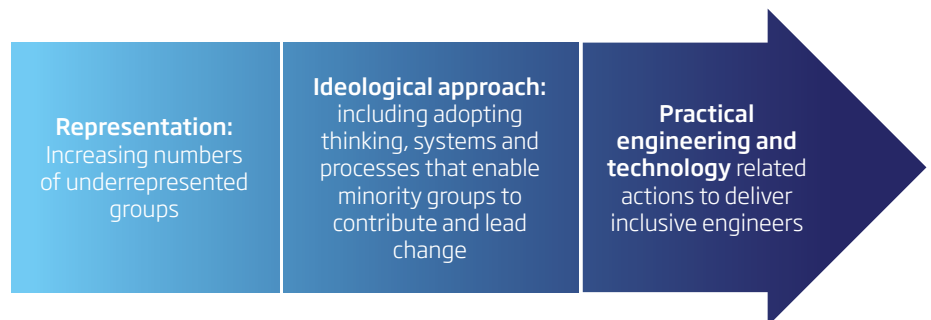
Representation: Increasing numbers of underrepresented groups

Ideological approach: including adopting thinking, systems and processes that enable minority groups to contribute and lead change

Practical engineering and technology related actions to deliver inclusive engineers